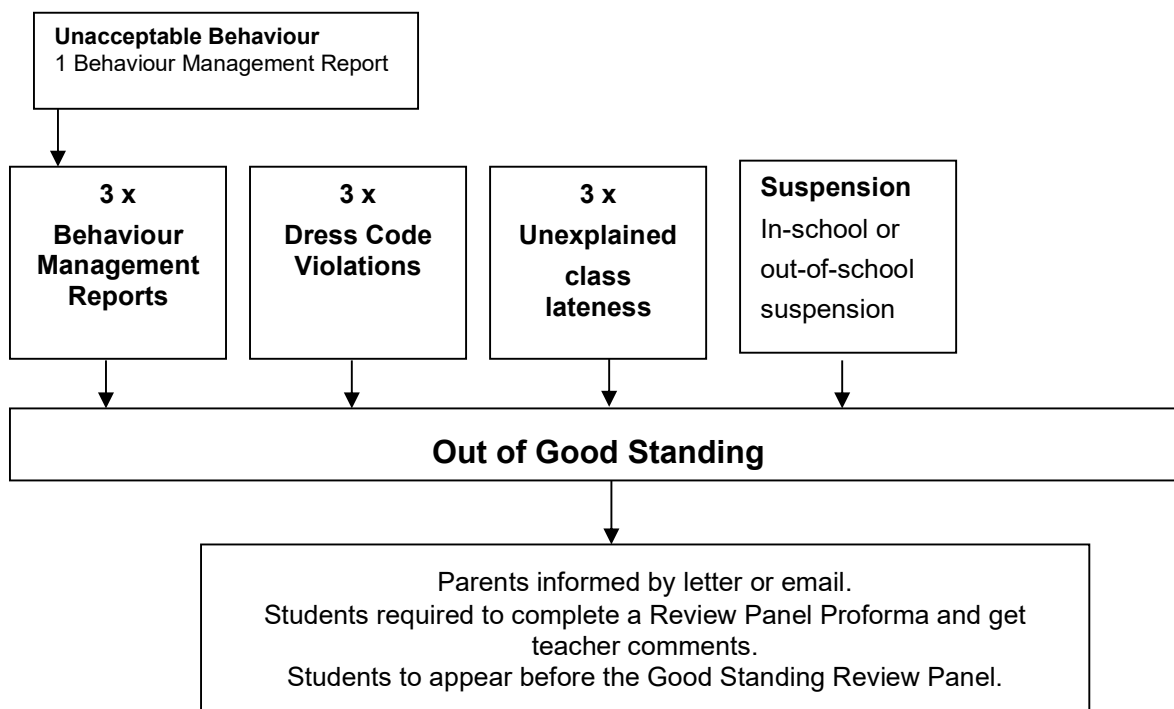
Unacceptable Behaviour
1 Behaviour Management Report

3 x
Behaviour Management Reports

3 x
Dress Code Violations

3 x
Unexplained class lateness

Suspension
In-school or out-of-school suspension

Out of Good Standing

Parents informed by letter or email.
Students required to complete a Review Panel Proforma and get teacher comments.
Students to appear before the Good Standing Review Panel.